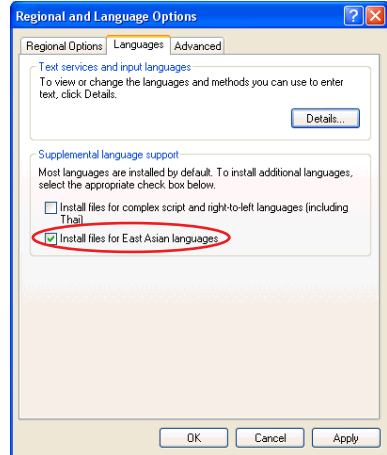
Regional and Language Options

?

X

Regional Options

Languages

Advanced

Text services and input languages

To view or change the languages and methods you can use to enter text, click Details.

Details...

Supplemental language support

Most languages are installed by default. To install additional languages, select the appropriate check box below.

Install files for complex script and right-to-left languages (including Thai)

Install files for East Asian languages

OK

Cancel

Apply